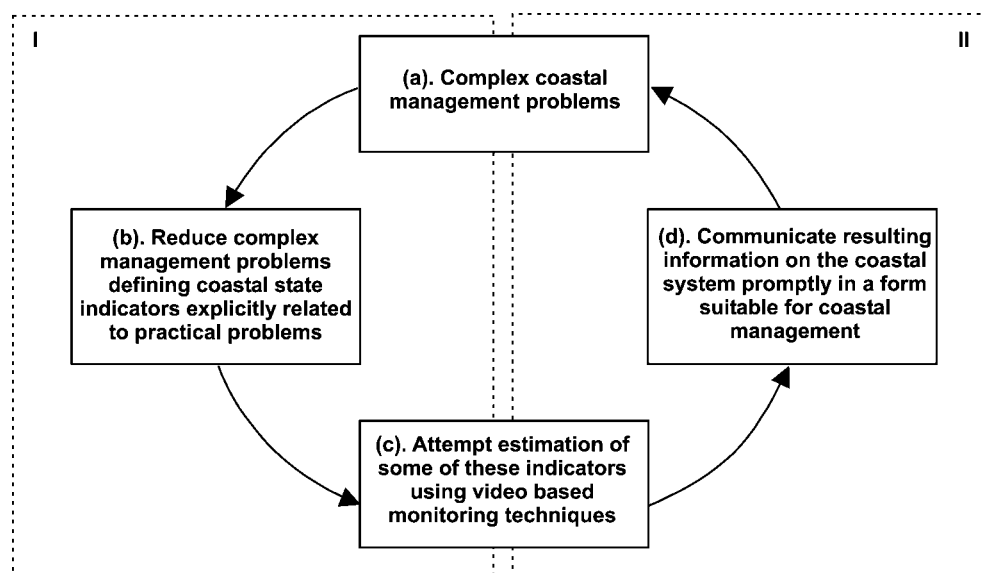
I

II

(a). Complex coastal management problems

(b). Reduce complex management problems defining coastal state indicators explicitly related to practical problems

(d). Communicate resulting information on the coastal system promptly in a form suitable for coastal management

(c). Attempt estimation of some of these indicators using video based monitoring techniques